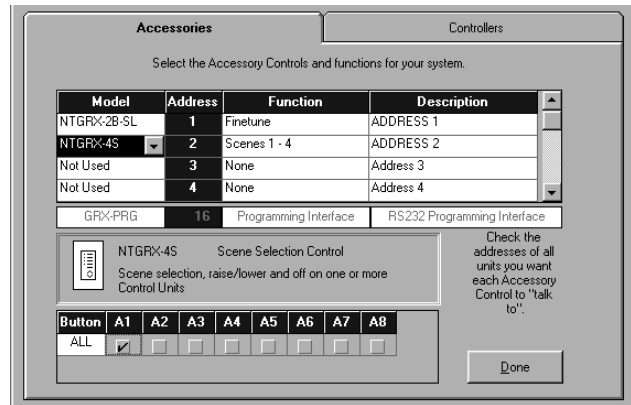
Accessories

Controllers

Select the Accessory Controls and functions for your system.

| Model | Address | Function | Description |
|---|---|---|---|
| NTGRX-2B-SL | 1 | Finetune | ADDRESS 1 |
| NTGRX-4S | 2 | Scenes 1 - 4 | ADDRESS 2 |
| Not Used | 3 | None | Address 3 |
| Not Used | 4 | None | Address 4 |

GRX-PRG 16 Programming Interface RS232 Programming Interface

NTGRX-4S Scene Selection Control

Scene selection, raise/lower and off on one or more Control Units

Check the addresses of all units you want each Accessory Control to "talk to".

| Button | A1 | A2 | A3 | A4 | A5 | A6 | A7 | A8 |
|---|---|---|---|---|---|---|---|---|
| ALL | ✓ | | | | | | | |

Done